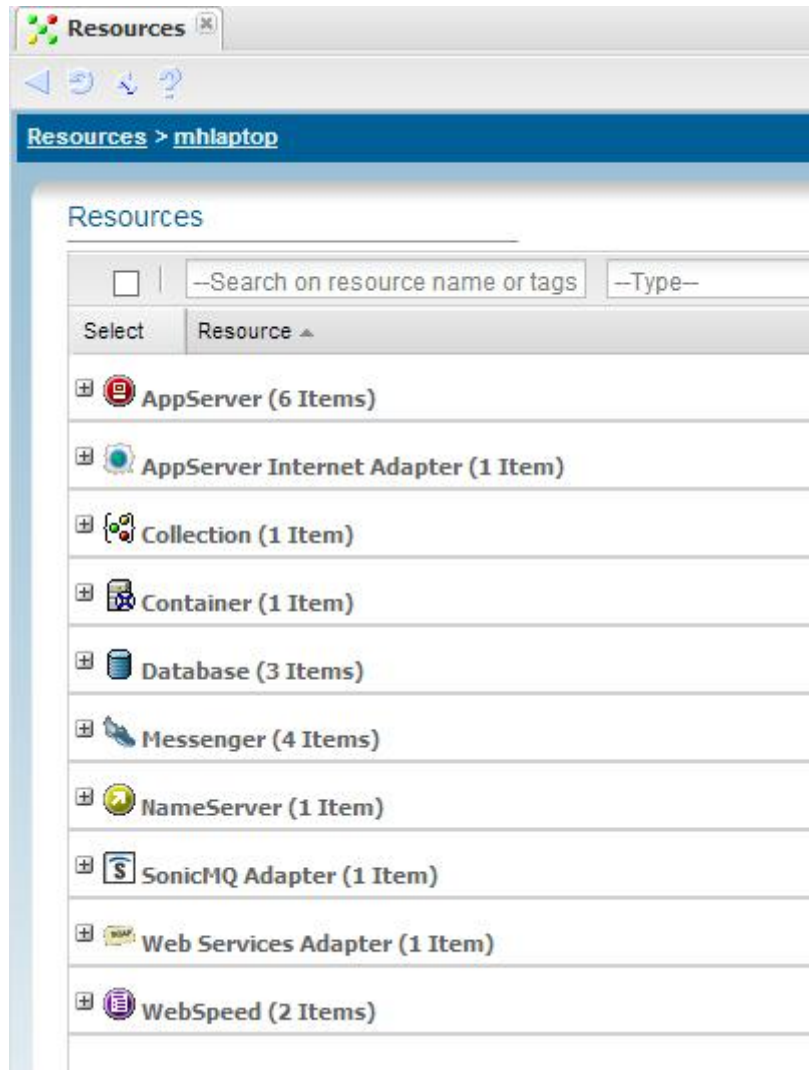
Resources

Resources > mhlaptop

Resources

--Search on resource name or tags --Type--

Select Resource

AppServer (6 Items)

AppServer Internet Adapter (1 Item)

Collection (1 Item)

Container (1 Item)

Database (3 Items)

Messenger (4 Items)

NameServer (1 Item)

SonicMQ Adapter (1 Item)

Web Services Adapter (1 Item)

WebSpeed (2 Items)